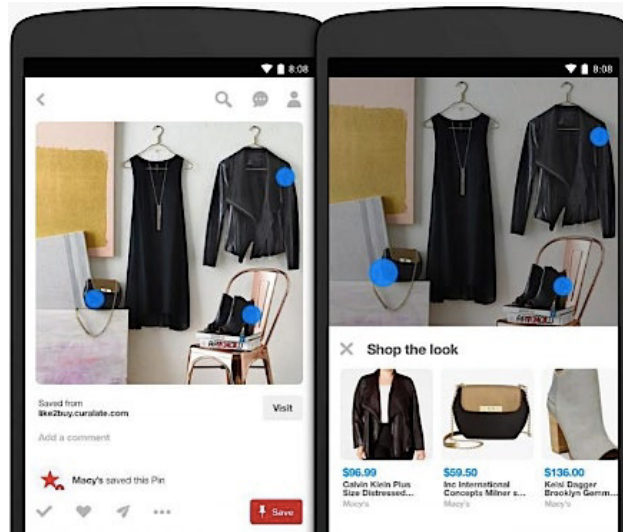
8:08

Saved from
like2buy.curalate.com

Visit

Add a comment

Macy's saved this Pin

Save

8:08

Shop the look

$96.99
Calvin Klein Plus Size Distressed...
Macy's

$59.50
Inc International Concepts Milner s...
Macy's

$136.00
Kelsi Dagger Brooklyn Germ...
Macy's